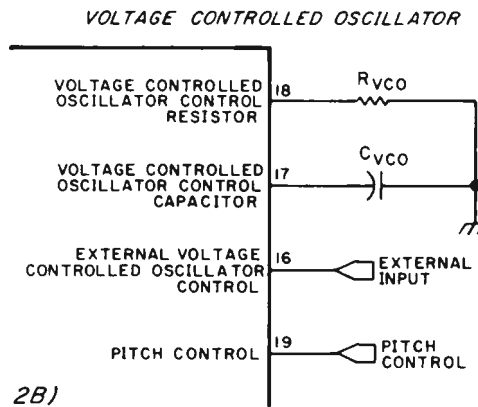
VOLTAGE CONTROLLED OSCILLATOR

VOLTAGE CONTROLLED OSCILLATOR CONTROL RESISTOR

18

$R_{VCO}$

VOLTAGE CONTROLLED OSCILLATOR CONTROL CAPACITOR

17

$C_{VCO}$

EXTERNAL VOLTAGE CONTROLLED OSCILLATOR CONTROL

16

EXTERNAL INPUT

PITCH CONTROL

19

PITCH CONTROL

2B)